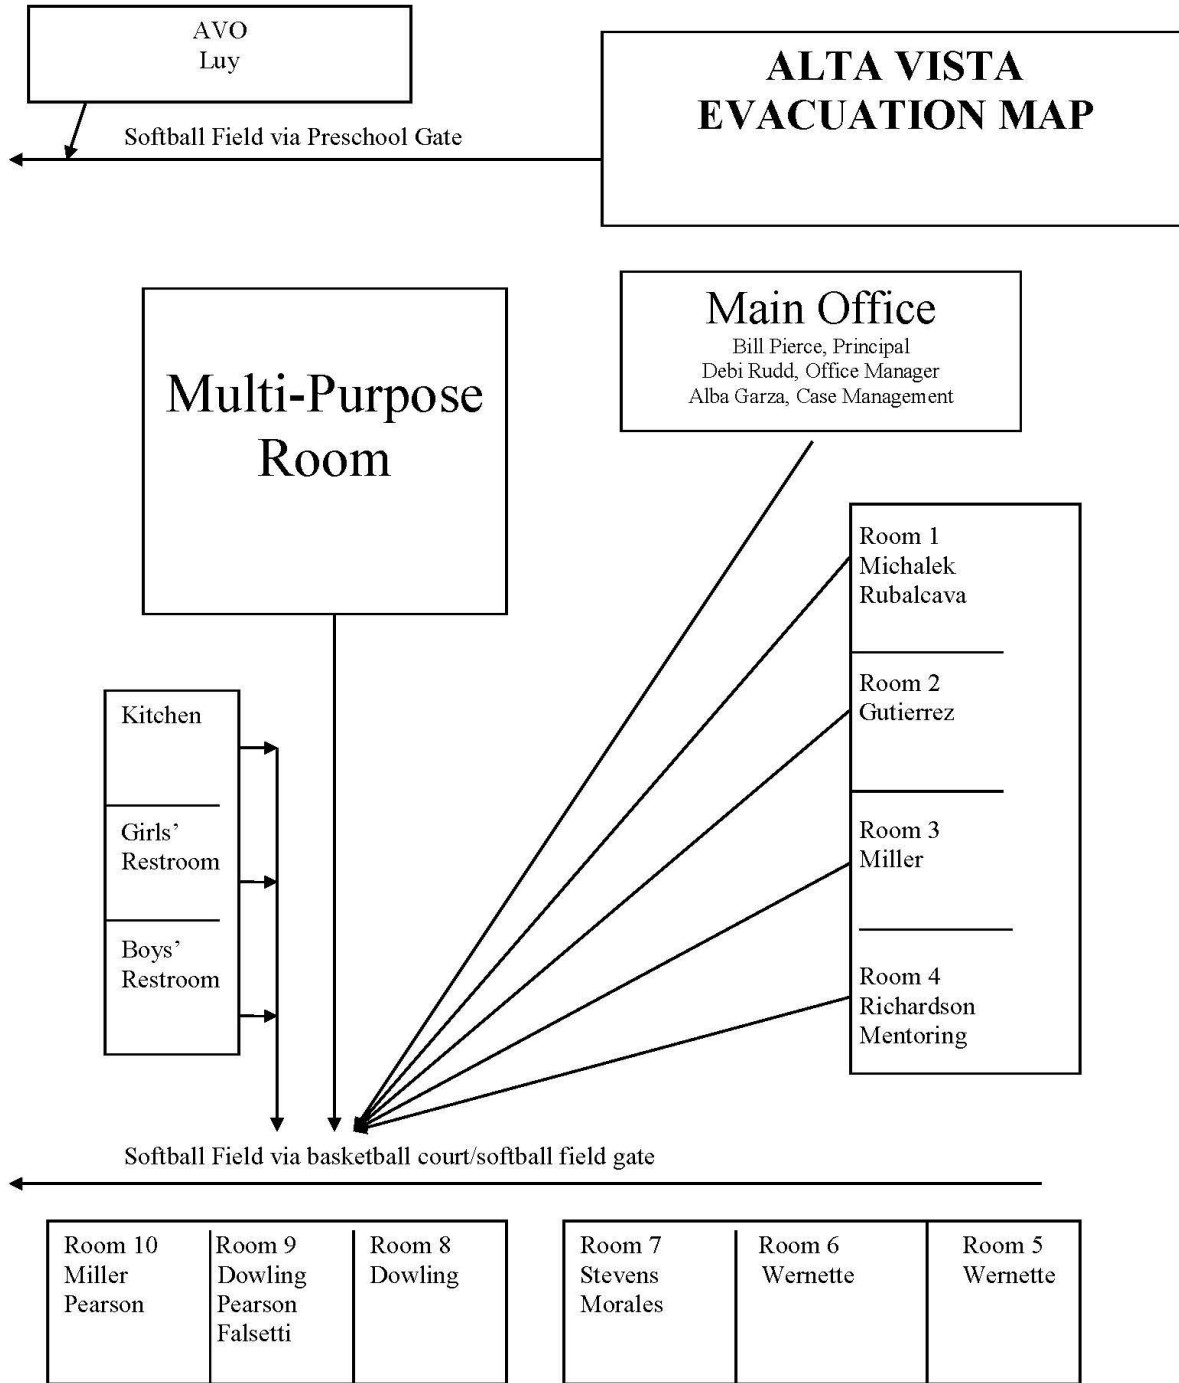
AVO
Luy

Softball Field via Preschool Gate

ALTA VISTA EVACUATION MAP

Multi-Purpose Room

Main Office
Bill Pierce, Principal
Debi Rudd, Office Manager
Alba Garza, Case Management

Room 1
Michalek
Rubalcava

Room 2
Gutierrez

Room 3
Miller

Room 4
Richardson
Mentoring

Kitchen

Girls' Restroom

Boys' Restroom

Softball Field via basketball court/softball field gate

Room 10
Miller
Pearson

Room 9
Dowling
Pearson
Falsetti

Room 8
Dowling

Room 7
Stevens
Morales

Room 6
Wernette

Room 5
Wernette